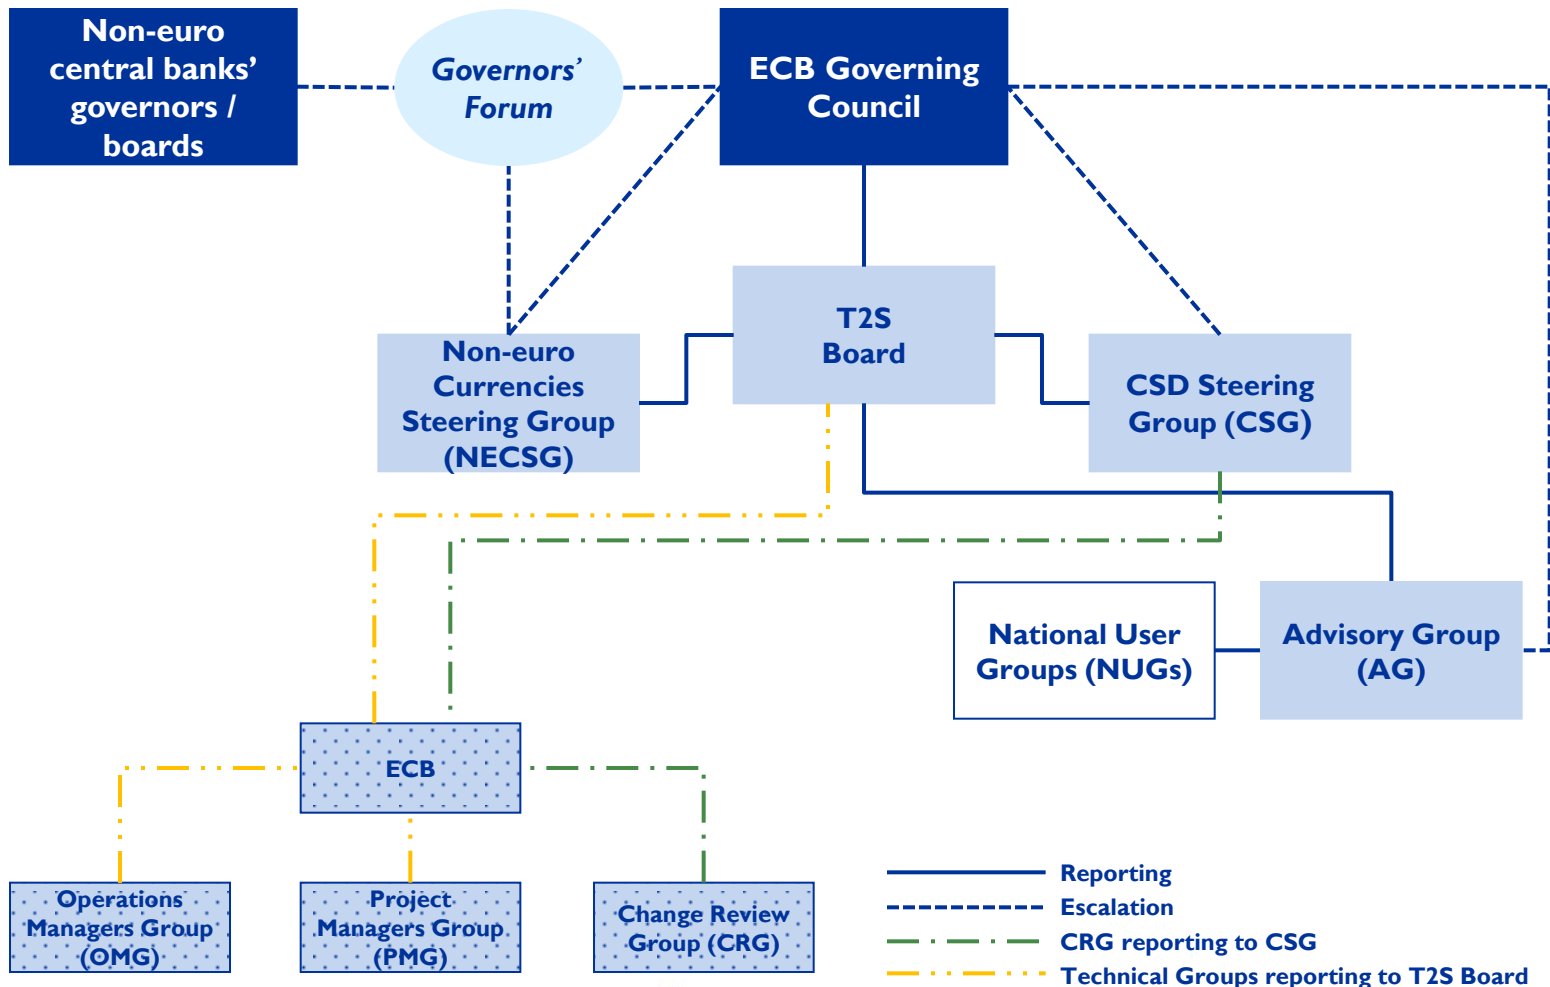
Non-euro central banks' governors / boards

Governors' Forum

ECB Governing Council

T2S Board

Non-euro Currencies Steering Group (NECSG)

CSD Steering Group (CSG)

National User Groups (NUGs)

Advisory Group (AG)

ECB

Operations Managers Group (OMG)

Project Managers Group (PMG)

Change Review Group (CRG)

Reporting
Escalation
CRG reporting to CSG
Technical Groups reporting to T2S Board